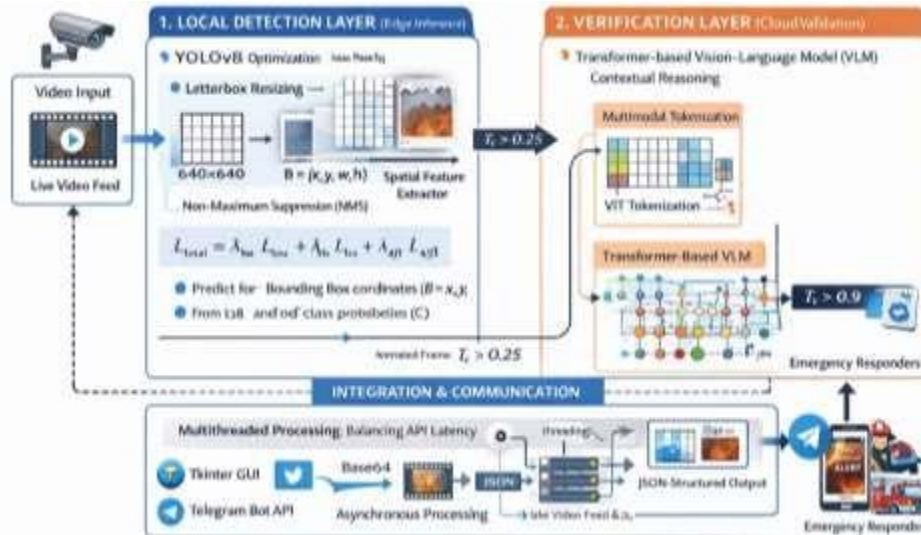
Video Input

Live Video Feed

1. LOCAL DETECTION LAYER (Edge Inference)

YOLOv8 Optimization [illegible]

Letterbox Resizing

640×640

B = (x, y, w, h)

Spatial Feature Extractor

Non-Maximum Suppression (NMS)

$L_{total} = \lambda_{box} L_{box} + \lambda_{cls} L_{cls} + \lambda_{dfl} L_{dfl}$

Predict for Bounding Box coordinates (B = $x_c$, y

From 128 and od' class probabilities (C)

$T_c > 0.25$

Annotated Frame $T_c > 0.25$

2. VERIFICATION LAYER (Cloud Validation)

Transformer-based Vision-Language Model (VLM) Contextual Reasoning

Multimodal Tokenization

VIT Tokenization

Transformer-Based VLM

$T_c > 0.9$

Emergency Responders

INTEGRATION & COMMUNICATION

Multithreaded Processing: Balancing API Latency

threading

Tkinter GUI

Base64

Telegram Bot API

Asynchronous Processing

JSON

JSON-Structured Output

Take Video Feed & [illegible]

ALERT

Emergency Responders